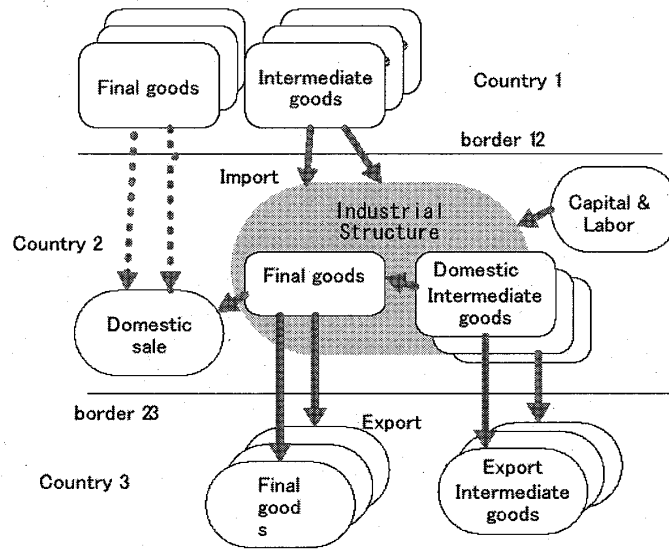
Final goods

Intermediate goods

Country 1

border 12

Import

Industrial Structure

Capital & Labor

Country 2

Final goods

Domestic Intermediate goods

Domestic sale

border 23

Export

Country 3

Final good s

Export Intermediate goods